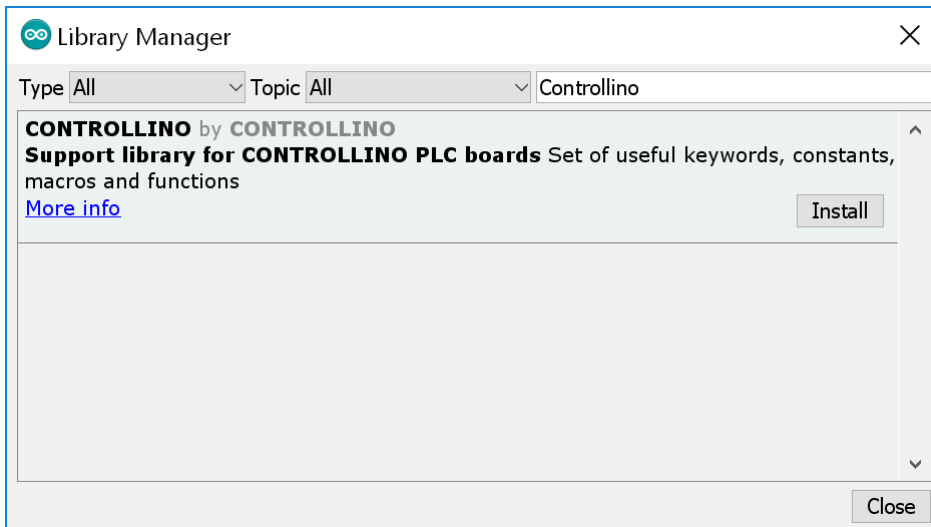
Library Manager

Type All Topic All Controllino

**CONTROLLINO** by **CONTROLLINO**
**Support library for CONTROLLINO PLC boards** Set of useful keywords, constants, macros and functions
More info

Install

Close